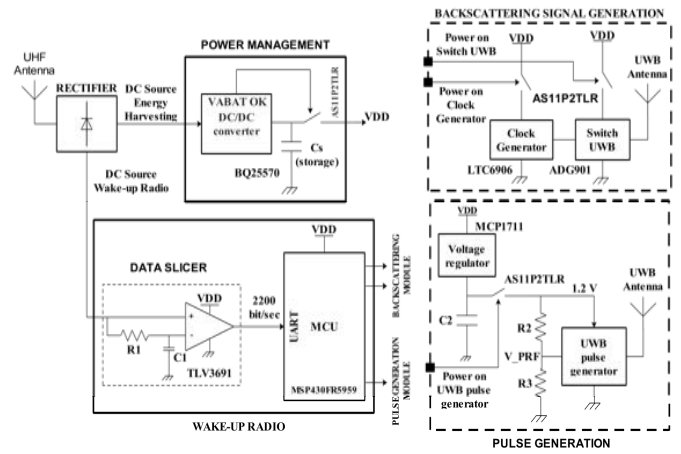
UHF Antenna

RECTIFIER

DC Source Energy Harvesting

DC Source Wake-up Radio

POWER MANAGEMENT

VABAT OK
DC/DC converter

AS11P2TLR

VDD

Cs (storage)

BQ25570

BACKSCATTERING SIGNAL GENERATION

Power on Switch UWB

VDD

VDD

Power on Clock Generator

AS11P2TLR

UWB Antenna

Clock Generator

Switch UWB

LTC6906

ADG901

VDD

MCP1711

Voltage regulator

AS11P2TLR

UWB Antenna

1.2 V

C2

R2

V_PRF

UWB pulse generator

R3

Power on UWB pulse generator

PULSE GENERATION

DATA SLICER

VDD

VDD

2200 bit/sec

UART

MCU

MSP430FR5959

R1

C1

TLV3691

BACKSCATTERING MODULE

PULSE GENERATION MODULE

WAKE-UP RADIO